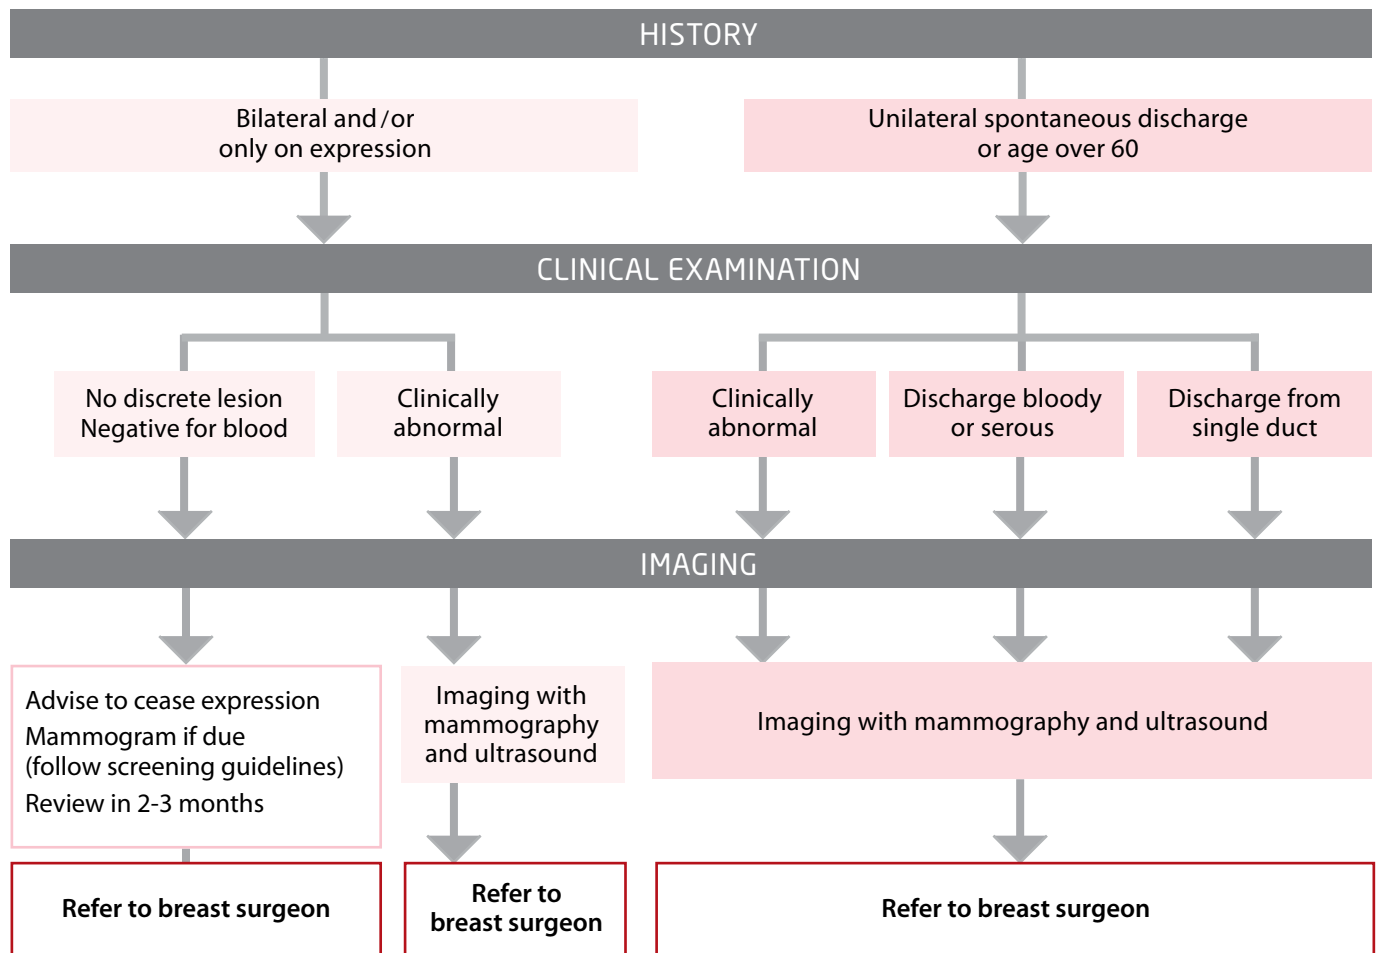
HISTORY

Bilateral and / or only on expression

Unilateral spontaneous discharge or age over 60

CLINICAL EXAMINATION

No discrete lesion
Negative for blood

Clinically abnormal

Clinically abnormal

Discharge bloody or serous

Discharge from single duct

IMAGING

Advise to cease expression
Mammogram if due (follow screening guidelines)
Review in 2-3 months

Imaging with mammography and ultrasound

Imaging with mammography and ultrasound

Refer to breast surgeon

Refer to breast surgeon

Refer to breast surgeon